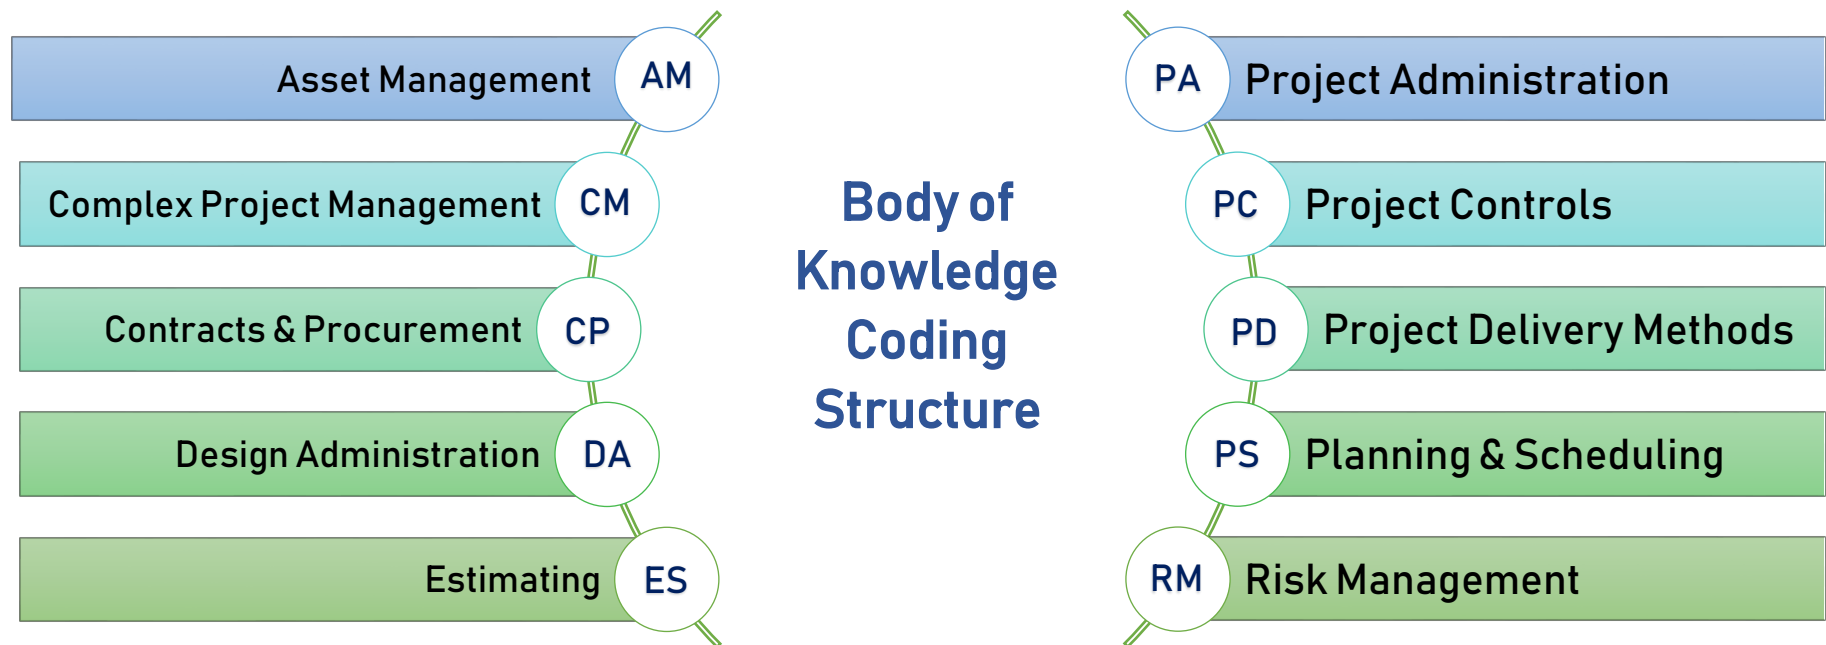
Asset Management AM

Complex Project Management CM

Contracts & Procurement CP

Design Administration DA

Estimating ES

Body of Knowledge Coding Structure

PA Project Administration

PC Project Controls

PD Project Delivery Methods

PS Planning & Scheduling

RM Risk Management